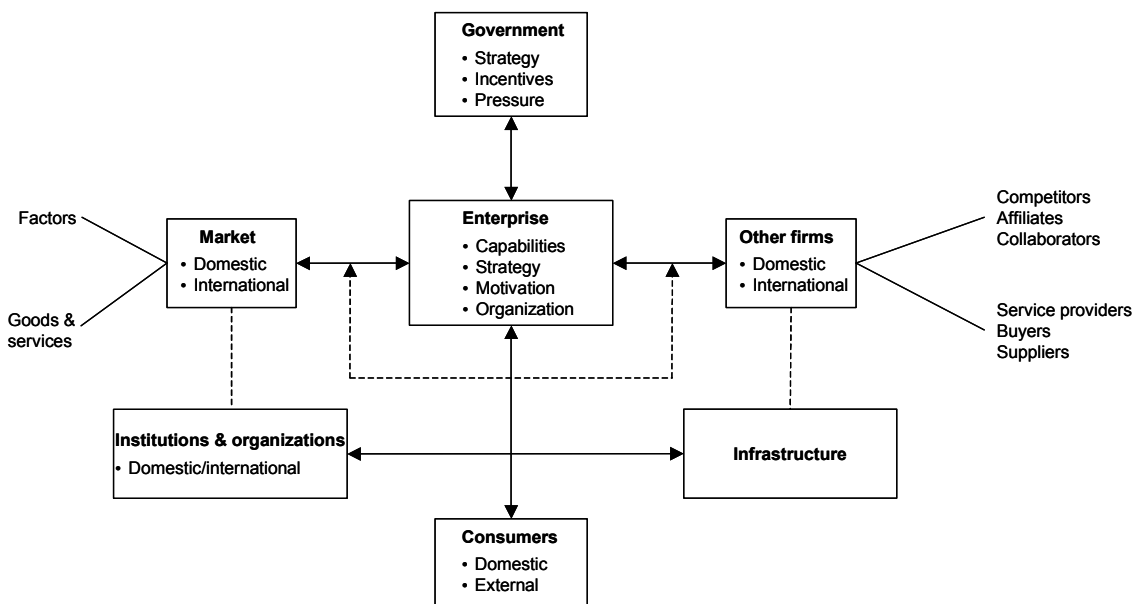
Government
• Strategy
• Incentives
• Pressure

Factors

Goods & services

Market
• Domestic
• International

Enterprise
• Capabilities
• Strategy
• Motivation
• Organization

Other firms
• Domestic
• International

Competitors
Affiliates
Collaborators

Service providers
Buyers
Suppliers

Institutions & organizations
• Domestic/international

Infrastructure

Consumers
• Domestic
• External